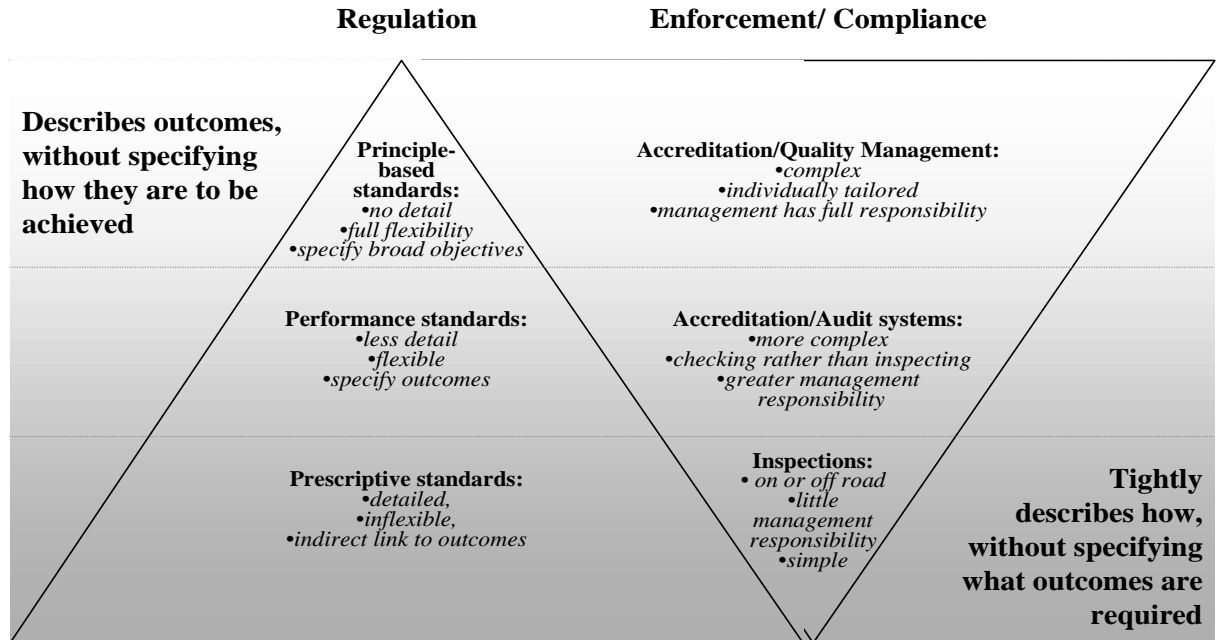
Regulation

Enforcement/ Compliance

Describes outcomes, without specifying how they are to be achieved

Principle-based standards:
•no detail
•full flexibility
•specify broad objectives

Accreditation/Quality Management:
•complex
•individually tailored
•management has full responsibility

Performance standards:
•less detail
•flexible
•specify outcomes

Accreditation/Audit systems:
•more complex
•checking rather than inspecting
•greater management responsibility

Prescriptive standards:
•detailed,
•inflexible,
•indirect link to outcomes

Inspections:
• on or off road
•little management responsibility
•simple

Tightly describes how, without specifying what outcomes are required